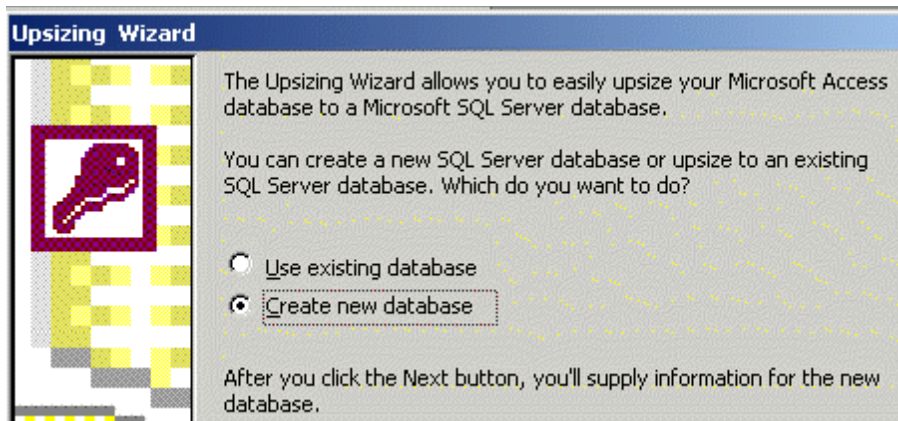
Upsizing Wizard

The Upsizing Wizard allows you to easily upsize your Microsoft Access database to a Microsoft SQL Server database.

You can create a new SQL Server database or upsize to an existing SQL Server database. Which do you want to do?

Use existing database

Create new database

After you click the Next button, you'll supply information for the new database.